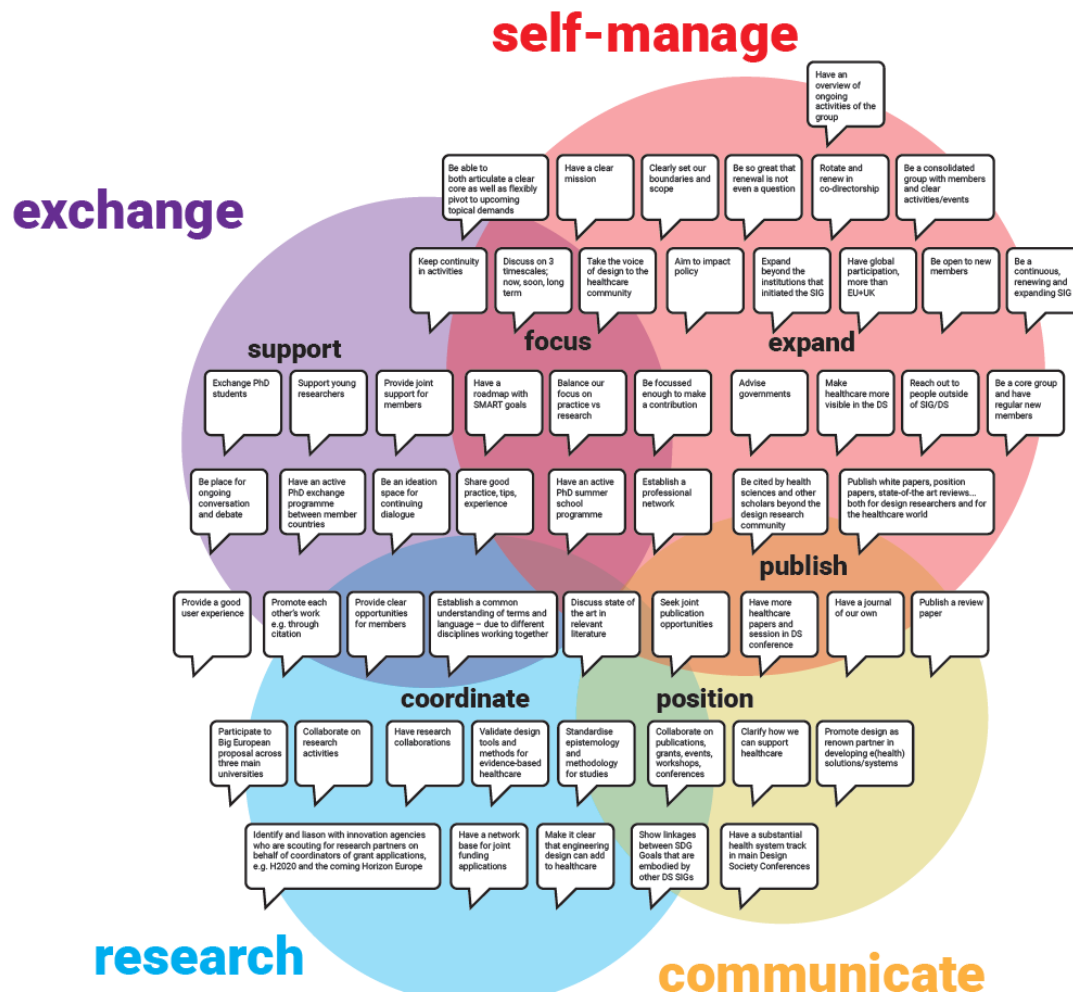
self-manage

exchange

Have an overview of ongoing activities of the group

Be able to both articulate a clear core as well as flexibly pivot to upcoming topical demands

Have a clear mission

Clearly set our boundaries and scope

Be so great that renewal is not even a question

Rotate and renew in co-directorship

Be a consolidated group with members and clear activities/events

Keep continuity in activities

Discuss on 3 timescales; now, soon, long term

Take the voice of design to the healthcare community

Aim to impact policy

Expand beyond the institutions that initiated the SIG

Have global participation, more than EU+UK

Be open to new members

Be a continuous, renewing and expanding SIG

support

focus

expand

Exchange PhD students

Support young researchers

Provide joint support for members

Have a roadmap with SMART goals

Balance our focus on practice vs research

Be focussed enough to make a contribution

Advise governments

Make healthcare more visible in the DS

Reach out to people outside of SIG/DS

Be a core group and have regular new members

Be place for ongoing conversation and debate

Have an active PhD exchange programme between member countries

Be an ideation space for continuing dialogue

Share good practice, tips, experience

Have an active PhD summer school programme

Establish a professional network

Be cited by health sciences and other scholars beyond the design research community

Publish white papers, position papers, state-of-the art reviews... both for design researchers and for the healthcare world

publish

Provide a good user experience

Promote each other's work e.g. through citation

Provide clear opportunities for members

Establish a common understanding of terms and language – due to different disciplines working together

Discuss state of the art in relevant literature

Seek joint publication opportunities

Have more healthcare papers and session in DS conference

Have a journal of our own

Publish a review paper

coordinate

position

Participate to Big European proposal across three main universities

Collaborate on research activities

Have research collaborations

Validate design tools and methods for evidence-based healthcare

Standardise epistemology and methodology for studies

Collaborate on publications, grants, events, workshops, conferences

Clarify how we can support healthcare

Promote design as renown partner in developing e(health) solutions/systems

Identify and liason with innovation agencies who are scouting for research partners on behalf of coordinators of grant applications, e.g. H2020 and the coming Horizon Europe

Have a network base for joint funding applications

Make it clear that engineering design can add to healthcare

Show linkages between SDG Goals that are embodied by other DS SIGs

Have a substantial health system track in main Design Society Conferences

research

communicate